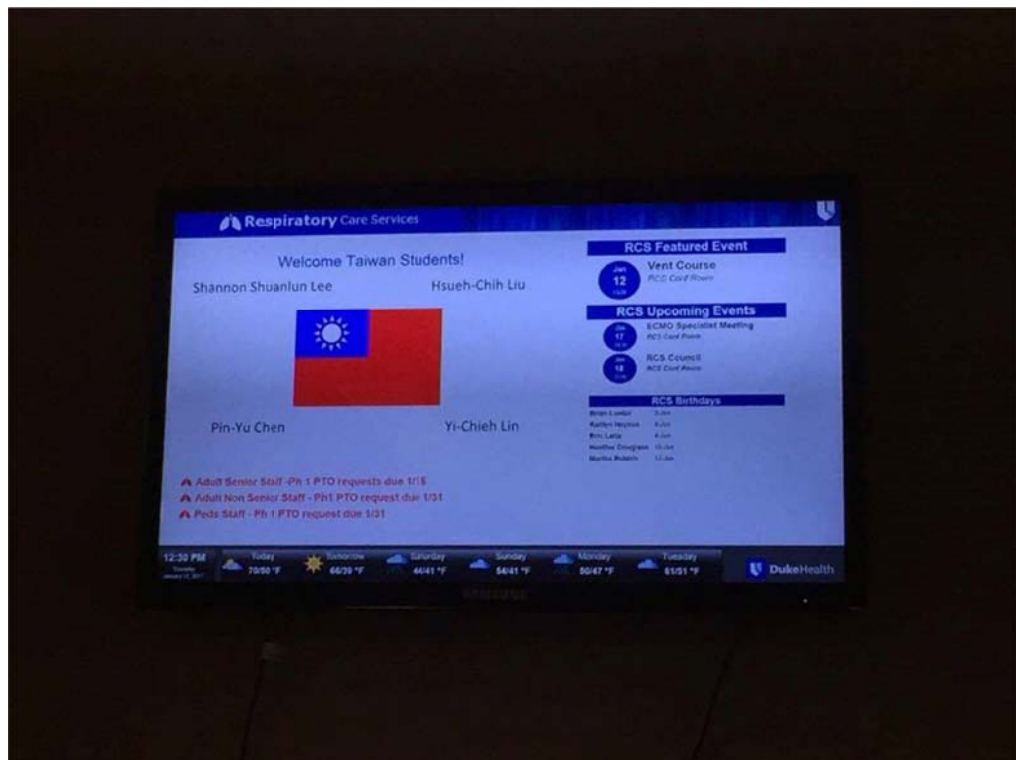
Respiratory Care Services

Welcome Taiwan Students!

Shannon Shuanlun Lee

Hsueh-Chih Liu

Pin-Yu Chen

Yi-Chieh Lin

Adult Senior Staff -Ph 1 PTO requests due 1/15

Adult Non Senior Staff - Ph1 PTO request due 1/31

Peds Staff - Ph 1 PTO request due 1/31

RCS Featured Event

Jan 12 Vent Course RCS Conf Room

RCS Upcoming Events

Jan 17 ECMO Specialist Meeting RCS Conf Room

Jan 18 RCS Council RCS Conf Room

RCS Birthdays

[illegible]

12:30 PM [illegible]

Today 70/50 °F

Tomorrow 66/39 °F

Saturday 44/41 °F

Sunday 54/41 °F

Monday 50/47 °F

Tuesday 61/51 °F

DukeHealth

SAMSUNG